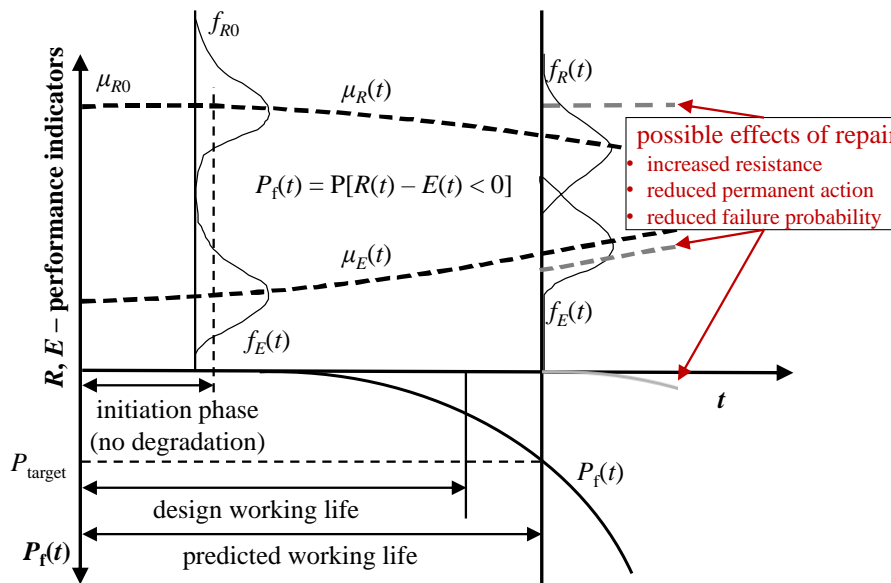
$f_{R0}$

$\mu_{R0}$

$\mu_R(t)$

$f_R(t)$

possible effects of repai

• increased resistance

• reduced permanent action

• reduced failure probability

$P_f(t) = P[R(t) - E(t) < 0]$

$\mu_E(t)$

$f_E(t)$

$f_E(t)$

*R, E* – performance indicators

*t*

initiation phase (no degradation)

$P_{\text{target}}$

$P_f(t)$

design working life

$P_f(t)$

predicted working life